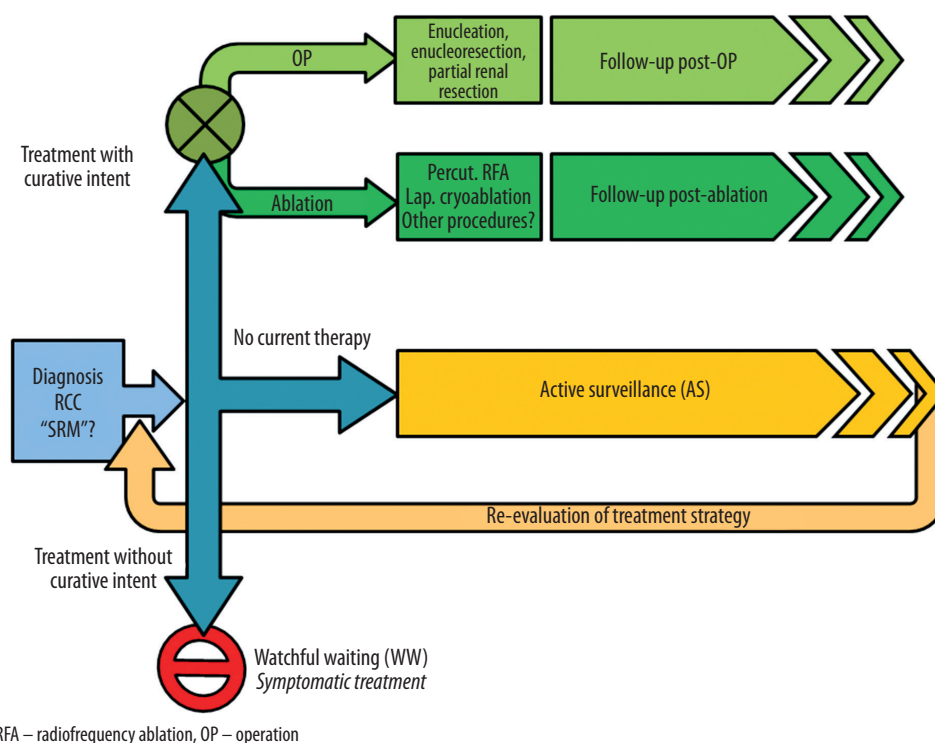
OP

Enucleation, enucleoresection, partial renal resection

Follow-up post-OP

Treatment with curative intent

Ablation

Percut. RFA
Lap. cryoablation
Other procedures?

Follow-up post-ablation

No current therapy

Diagnosis
RCC
“SRM”?

Active surveillance (AS)

Re-evaluation of treatment strategy

Treatment without curative intent

Watchful waiting (WW)
*Symptomatic treatment*

RFA – radiofrequency ablation, OP – operation